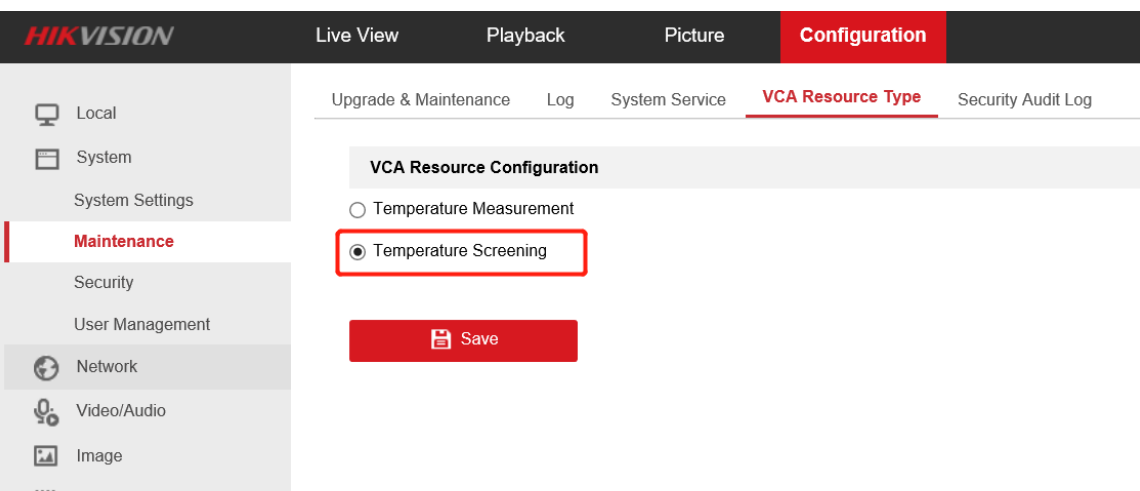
HIKVISION
Live View
Playback
Picture
Configuration

Local
System
System Settings
Maintenance
Security
User Management
Network
Video/Audio
Image

Upgrade & Maintenance
Log
System Service
VCA Resource Type
Security Audit Log

VCA Resource Configuration
Temperature Measurement
Temperature Screening

Save